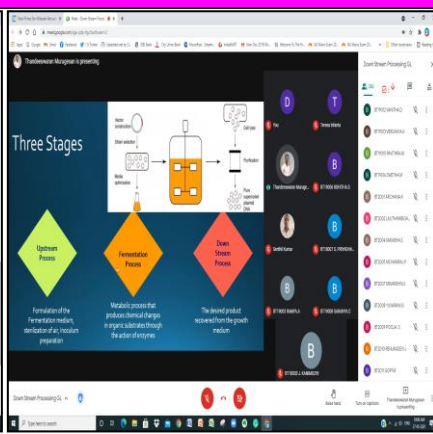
Thandeeswaran Murugesan is presenting

Three Stages

Media combination
Strain selection
Media optimization
Cell mass
Purification
Pure supernatant (desired DNA)

Upstream Process

Fermentation Process

Down Stream Process

Formulation of the Fermentation medium, sterilization of air, inoculum preparation

Metabolic process that produces chemical changes in organic substrates through the action of enzymes

The desired product recovered from the growth medium

Thandeeswaran Murug...

BT19008 RAMYA.R

BT19008 D. PREMDHA...

Senthil Kumar

BT19008 SARANYA.S

BT19008 J. KARAMOR

Down Stream Processing GL

Down Stream Processing GL

Raise hand

Turn on captions

Thandeeswaran Murugesan is presenting

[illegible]